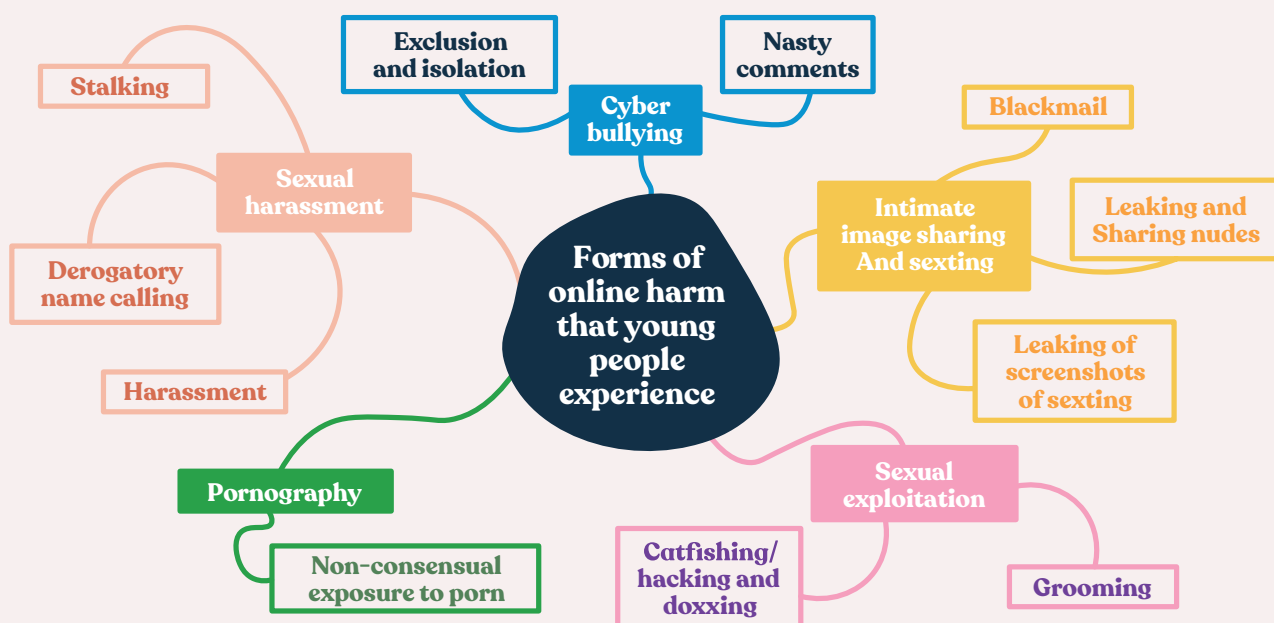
Forms of online harm that young people experience

Cyber bullying

Exclusion and isolation

Nasty comments

Intimate image sharing And sexting

Blackmail

Leaking and Sharing nudes

Leaking of screenshots of sexting

Sexual exploitation

Catfishing/ hacking and doxxing

Grooming

Pornography

Non-consensual exposure to porn

Sexual harassment

Stalking

Derogatory name calling

Harassment